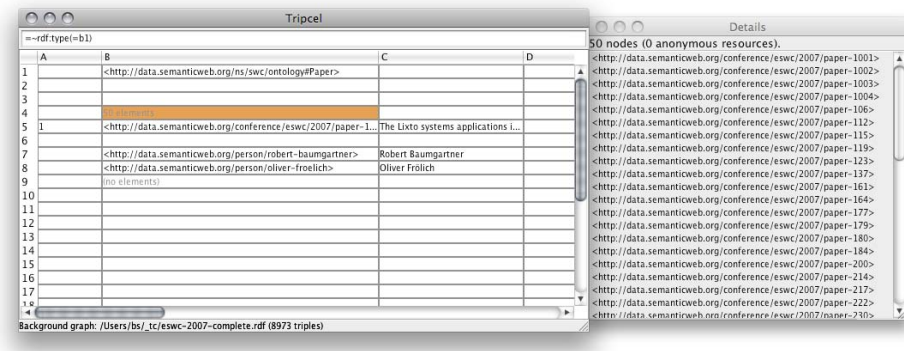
Tripcel

=~rdf:type(=b1)

| | A | B | C | D |
|---|---|---|---|---|
| 1 | | <http://data.semanticweb.org/ns/swc/ontology#Paper> | | |
| 2 | | | | |
| 3 | | | | |
| 4 | | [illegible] | | |
| 5 | 1 | <http://data.semanticweb.org/conference/eswc/2007/paper-1... | The Lixto systems applications i... | |
| 6 | | | | |
| 7 | | <http://data.semanticweb.org/person/robert-baumgartner> | Robert Baumgartner | |
| 8 | | <http://data.semanticweb.org/person/oliver-froelich> | Oliver Frölich | |
| 9 | | (no elements) | | |
| 10 | | | | |
| 11 | | | | |
| 12 | | | | |
| 13 | | | | |
| 14 | | | | |
| 15 | | | | |
| 16 | | | | |
| 17 | | | | |
| 18 | | | | |

Background graph: /Users/bs/_tc/eswc-2007-complete.rdf (8973 triples)

Details

50 nodes (0 anonymous resources).
<http://data.semanticweb.org/conference/eswc/2007/paper-1001>
<http://data.semanticweb.org/conference/eswc/2007/paper-1002>
<http://data.semanticweb.org/conference/eswc/2007/paper-1003>
<http://data.semanticweb.org/conference/eswc/2007/paper-1004>
<http://data.semanticweb.org/conference/eswc/2007/paper-106>
<http://data.semanticweb.org/conference/eswc/2007/paper-112>
<http://data.semanticweb.org/conference/eswc/2007/paper-115>
<http://data.semanticweb.org/conference/eswc/2007/paper-119>
<http://data.semanticweb.org/conference/eswc/2007/paper-123>
<http://data.semanticweb.org/conference/eswc/2007/paper-137>
<http://data.semanticweb.org/conference/eswc/2007/paper-161>
<http://data.semanticweb.org/conference/eswc/2007/paper-164>
<http://data.semanticweb.org/conference/eswc/2007/paper-177>
<http://data.semanticweb.org/conference/eswc/2007/paper-179>
<http://data.semanticweb.org/conference/eswc/2007/paper-180>
<http://data.semanticweb.org/conference/eswc/2007/paper-184>
<http://data.semanticweb.org/conference/eswc/2007/paper-200>
<http://data.semanticweb.org/conference/eswc/2007/paper-214>
<http://data.semanticweb.org/conference/eswc/2007/paper-217>
<http://data.semanticweb.org/conference/eswc/2007/paper-222>
<http://data.semanticweb.org/conference/eswc/2007/paper-230>